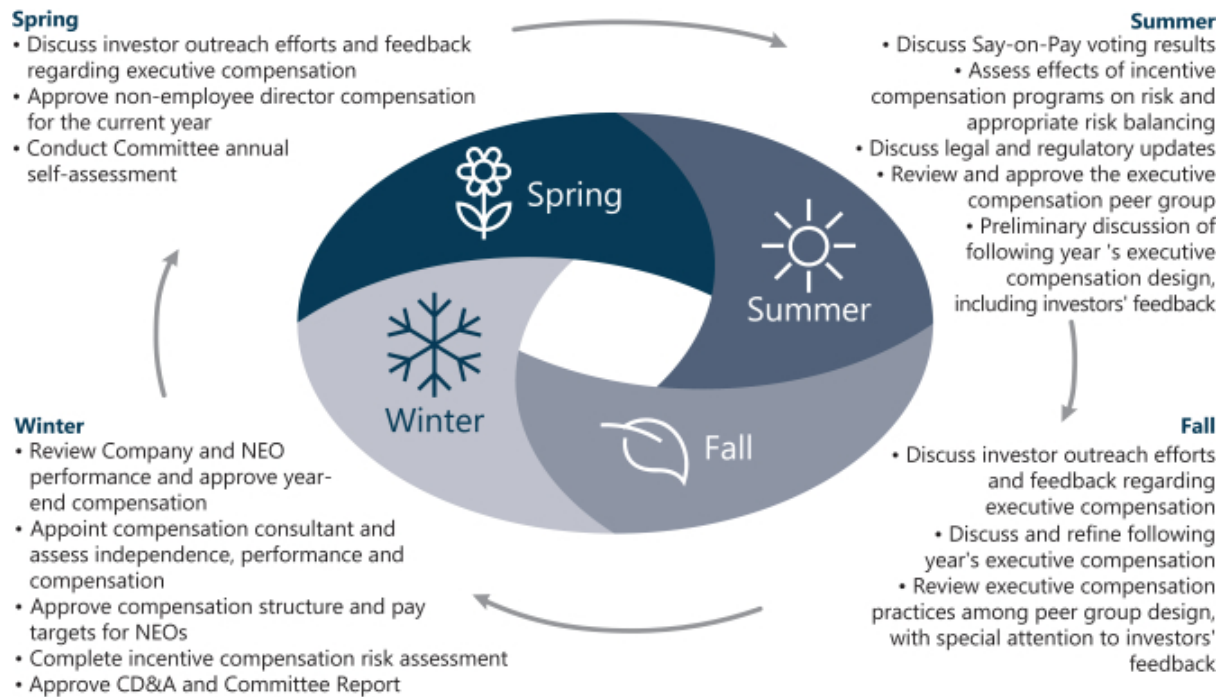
**Spring**
• Discuss investor outreach efforts and feedback regarding executive compensation
• Approve non-employee director compensation for the current year
• Conduct Committee annual self-assessment

**Summer**
• Discuss Say-on-Pay voting results
• Assess effects of incentive compensation programs on risk and appropriate risk balancing
• Discuss legal and regulatory updates
• Review and approve the executive compensation peer group
• Preliminary discussion of following year 's executive compensation design, including investors' feedback

Spring

Summer

Winter

Fall

**Winter**
• Review Company and NEO performance and approve year-end compensation
• Appoint compensation consultant and assess independence, performance and compensation
• Approve compensation structure and pay targets for NEOs
• Complete incentive compensation risk assessment
• Approve CD&A and Committee Report

**Fall**
• Discuss investor outreach efforts and feedback regarding executive compensation
• Discuss and refine following year's executive compensation
• Review executive compensation practices among peer group design, with special attention to investors' feedback